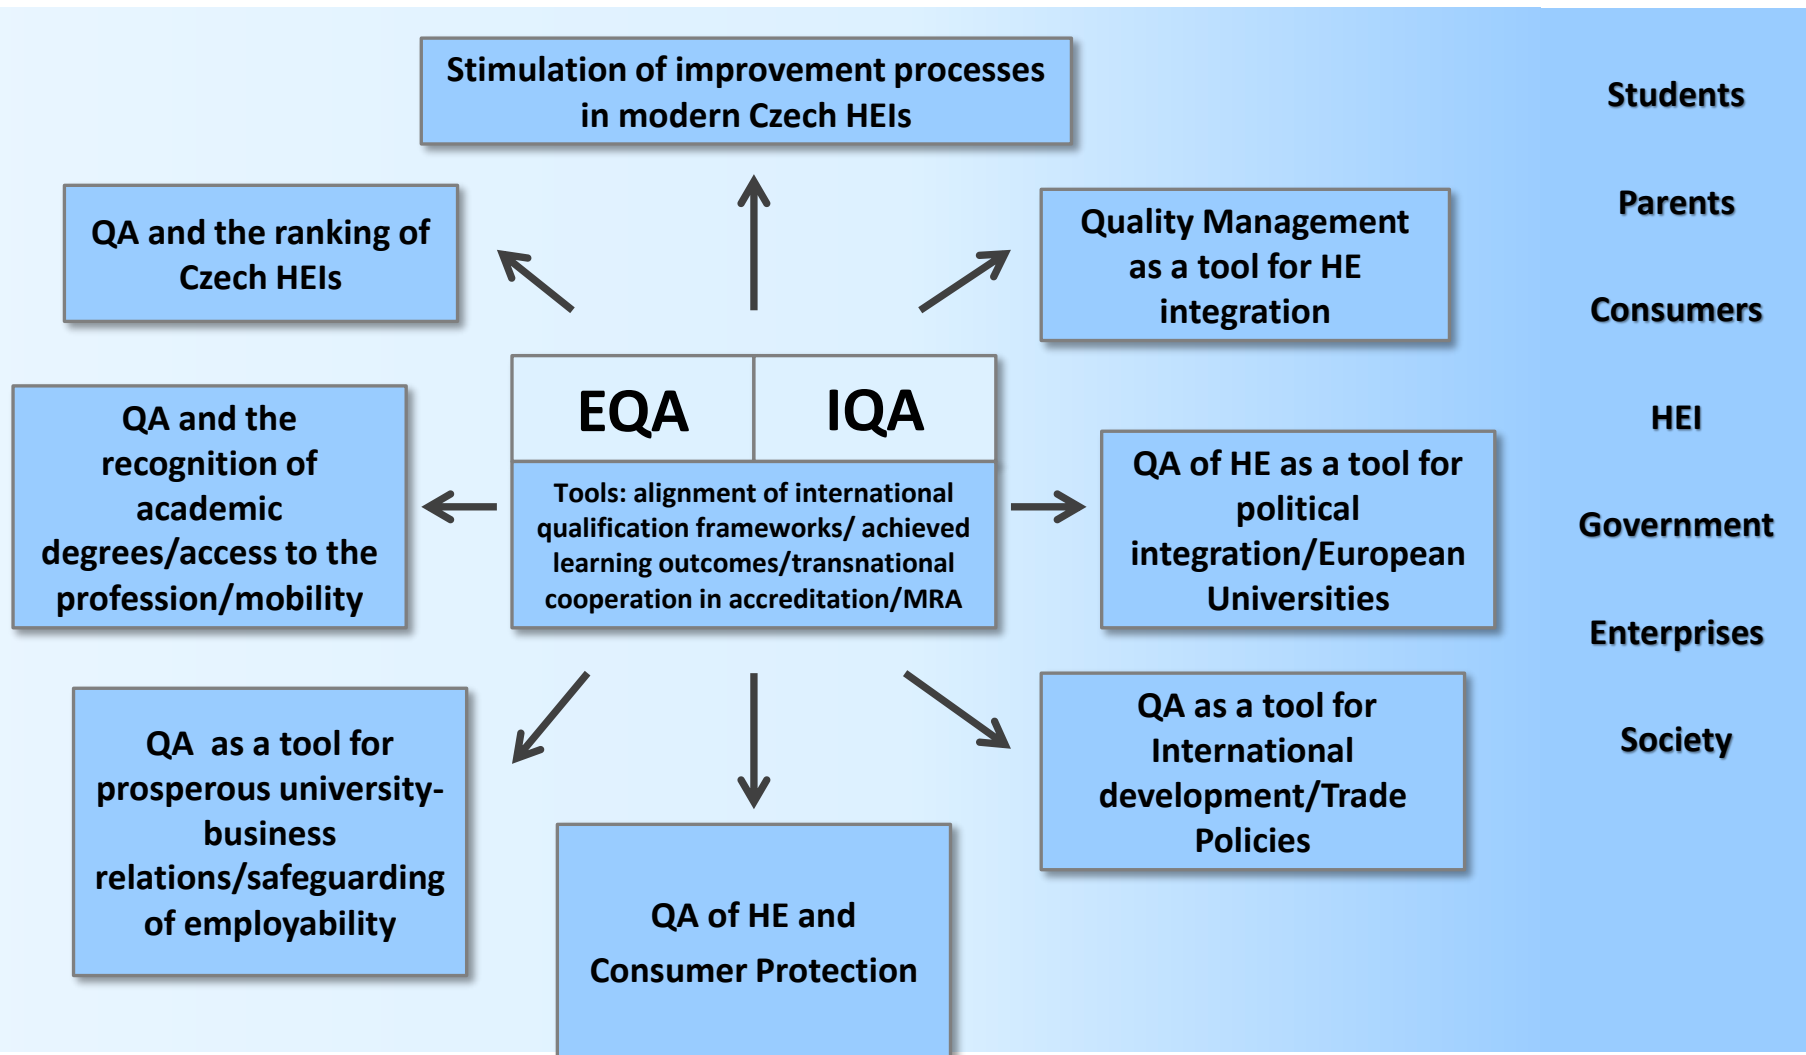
Stimulation of improvement processes in modern Czech HEIs

QA and the ranking of Czech HEIs

Quality Management as a tool for HE integration

EQA

IQA

Tools: alignment of international qualification frameworks/ achieved learning outcomes/transnational cooperation in accreditation/MRA

QA and the recognition of academic degrees/access to the profession/mobility

QA of HE as a tool for political integration/European Universities

QA as a tool for prosperous university-business relations/safeguarding of employability

QA of HE and Consumer Protection

QA as a tool for International development/Trade Policies

Students

Parents

Consumers

HEI

Government

Enterprises

Society